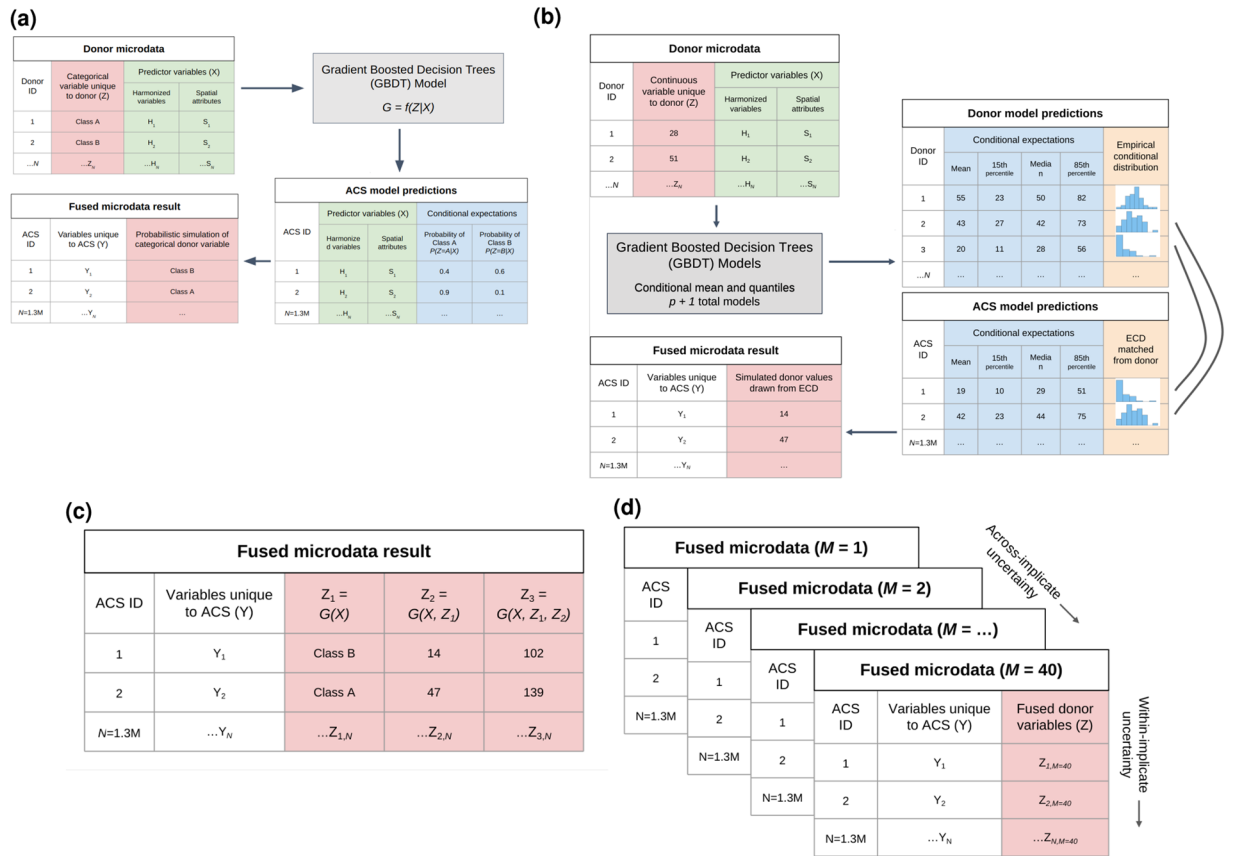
(a)

Donor microdata

| Donor ID | Categorical variable unique to donor (Z) | Predictor variables (X) Harmonized variables | Spatial attributes |
|---|---|---|---|
| 1 | Class A | $H_1$ | $S_1$ |
| 2 | Class B | $H_2$ | $S_2$ |
| ...N | ...$Z_N$ | ...$H_N$ | ...$S_N$ |

Gradient Boosted Decision Trees (GBDT) Model

$G = f(Z|X)$

ACS model predictions

| ACS ID | Predictor variables (X) Harmonized variables | Spatial attributes | Conditional expectations Probability of Class A $P(Z=A|X)$ | Probability of Class B $P(Z=B|X)$ |
|---|---|---|---|---|
| 1 | $H_1$ | $S_1$ | 0.4 | 0.6 |
| 2 | $H_2$ | $S_2$ | 0.9 | 0.1 |
| N=1.3M | ...$H_N$ | ...$S_N$ | ... | ... |

Fused microdata result

| ACS ID | Variables unique to ACS (Y) | Probabilistic simulation of categorical donor variable |
|---|---|---|
| 1 | $Y_1$ | Class B |
| 2 | $Y_2$ | Class A |
| N=1.3M | ...$Y_N$ | ... |

(b)

Donor microdata

| Donor ID | Continuous variable unique to donor (Z) | Predictor variables (X) Harmonized variables | Spatial attributes |
|---|---|---|---|
| 1 | 28 | $H_1$ | $S_1$ |
| 2 | 51 | $H_2$ | $S_2$ |
| ...N | ...$Z_N$ | ...$H_N$ | ...$S_N$ |

Gradient Boosted Decision Trees (GBDT) Models

Conditional mean and quantiles
p + 1 total models

Donor model predictions

| Donor ID | Mean | 15th percentile | Median | 85th percentile | Empirical conditional distribution |
|---|---|---|---|---|---|
| 1 | 55 | 23 | 50 | 82 | |
| 2 | 43 | 27 | 42 | 73 | |
| 3 | 20 | 11 | 28 | 56 | |
| ...N | ... | ... | ... | ... | ... |

ACS model predictions

| ACS ID | Mean | 15th percentile | Median | 85th percentile | ECD matched from donor |
|---|---|---|---|---|---|
| 1 | 19 | 10 | 29 | 51 | |
| 2 | 42 | 23 | 44 | 75 | |
| N=1.3M | ... | ... | ... | ... | ... |

Fused microdata result

| ACS ID | Variables unique to ACS (Y) | Simulated donor values drawn from ECD |
|---|---|---|
| 1 | $Y_1$ | 14 |
| 2 | $Y_2$ | 47 |
| N=1.3M | ...$Y_N$ | ... |

(c)

Fused microdata result

| ACS ID | Variables unique to ACS (Y) | $Z_1 = G(X)$ | $Z_2 = G(X, Z_1)$ | $Z_3 = G(X, Z_1, Z_2)$ |
|---|---|---|---|---|
| 1 | $Y_1$ | Class B | 14 | 102 |
| 2 | $Y_2$ | Class A | 47 | 139 |
| N=1.3M | ...$Y_N$ | ...$Z_{1,N}$ | ...$Z_{2,N}$ | ...$Z_{3,N}$ |

(d)

Fused microdata (M = 1)
Fused microdata (M = 2)
Fused microdata (M = …)
Fused microdata (M = 40)

Across-implicate uncertainty

| ACS ID | Variables unique to ACS (Y) | Fused donor variables (Z) |
|---|---|---|
| 1 | $Y_1$ | $Z_{1,M=40}$ |
| 2 | $Y_2$ | $Z_{2,M=40}$ |
| N=1.3M | ...$Y_N$ | ...$Z_{N,M=40}$ |

Within-implicate uncertainty

ACS ID 1 2 N=1.3M